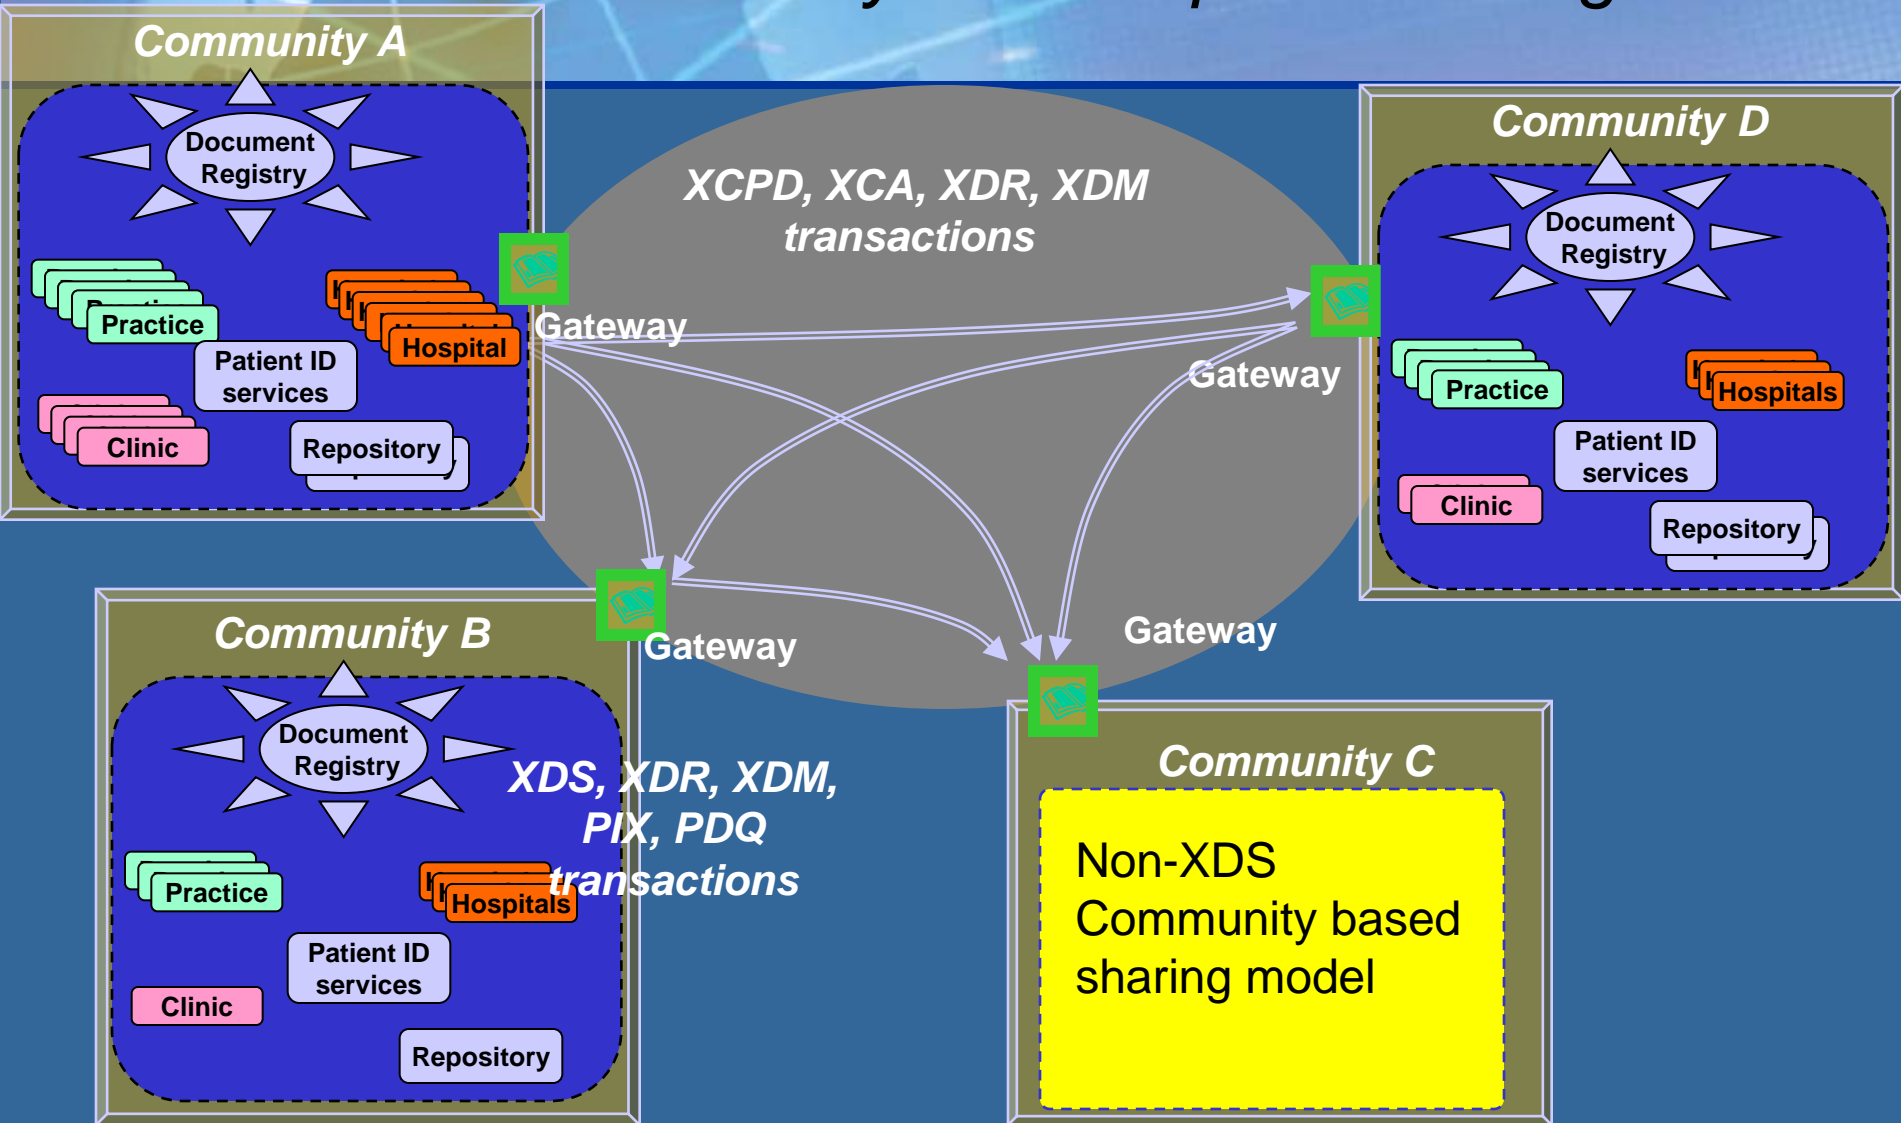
Community A

Document Registry

Practice

Hospital

Patient ID services

Clinic

Repository

Gateway

XCPD, XCA, XDR, XDM transactions

Community D

Document Registry

Gateway

Practice

Hospitals

Patient ID services

Clinic

Repository

Community B

Gateway

Gateway

Document Registry

XDS, XDR, XDM, PIX, PDQ transactions

Practice

Hospitals

Patient ID services

Clinic

Repository

Community C

Non-XDS Community based sharing model